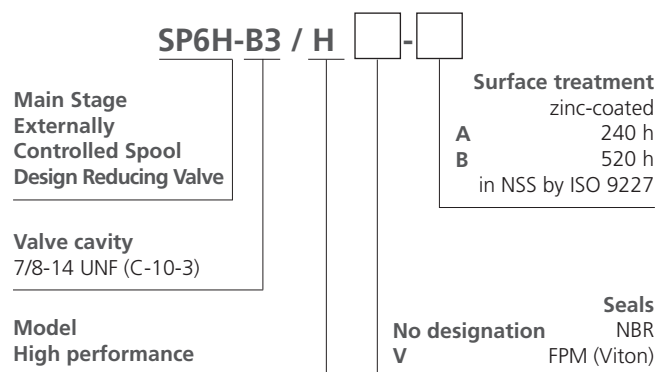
SP6H-B3 / H -

Main Stage Externally Controlled Spool Design Reducing Valve

Valve cavity
7/8-14 UNF (C-10-3)

Model
High performance

Surface treatment
zinc-coated
A 240 h
B 520 h
in NSS by ISO 9227

Seals
No designation NBR
V FPM (Viton)